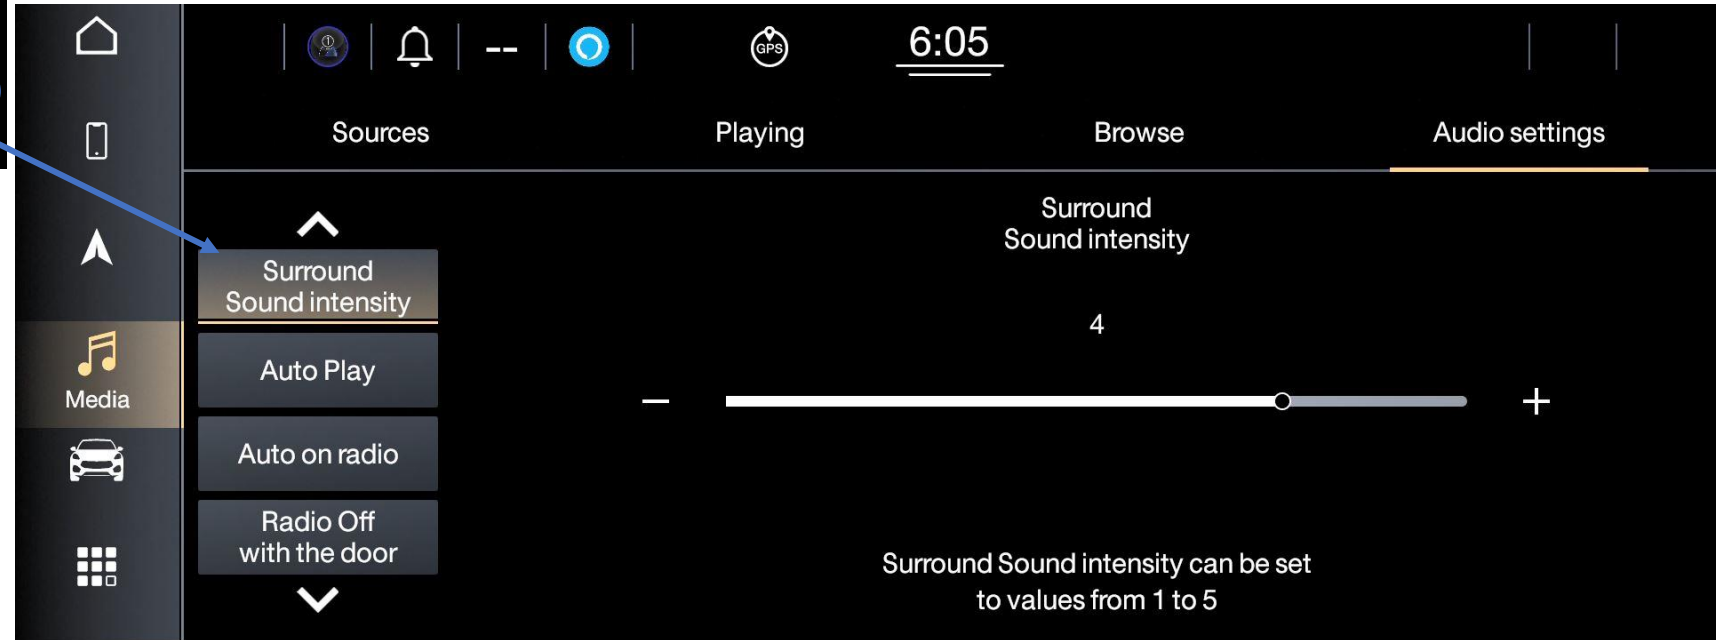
-- GPS 6:05

Sources Playing Browse Audio settings

Media

Surround Sound intensity

Auto Play

Auto on radio

Radio Off with the door

Surround Sound intensity

4

– +

Surround Sound intensity can be set to values from 1 to 5